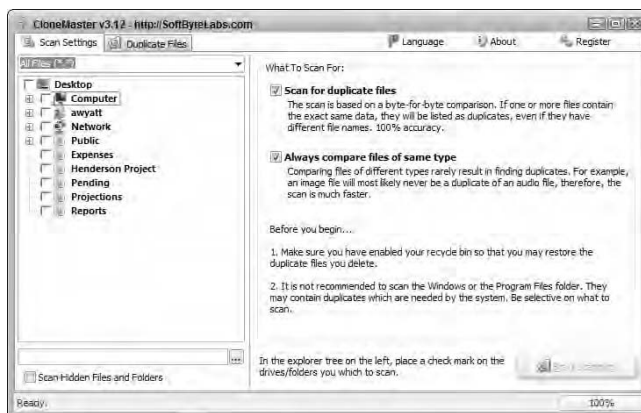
CloneMaster v3.12 - http://SoftByteLabs.com

Scan Settings | Duplicate Files

Language | About | Register

All Files (*.*)

Desktop
Computer
awyatt
Network
Public
Expenses
Henderson Project
Pending
Projections
Reports

What To Scan For:

Scan for duplicate files
The scan is based on a byte-for-byte comparison. If one or more files contain the exact same data, they will be listed as duplicates, even if they have different file names. 100% accuracy.

Always compare files of same type
Comparing files of different types rarely result in finding duplicates. For example, an image file will most likely never be a duplicate of an audio file, therefore, the scan is much faster.

Before you begin...

1. Make sure you have enabled your recycle bin so that you may restore the duplicate files you delete.

2. It is not recommended to scan the Windows or the Program Files folder. They may contain duplicates which are needed by the system. Be selective on what to scan.

...

Scan Hidden Files and Folders

In the explorer tree on the left, place a check mark on the drives/folders you which to scan.

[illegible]

Ready.

100%